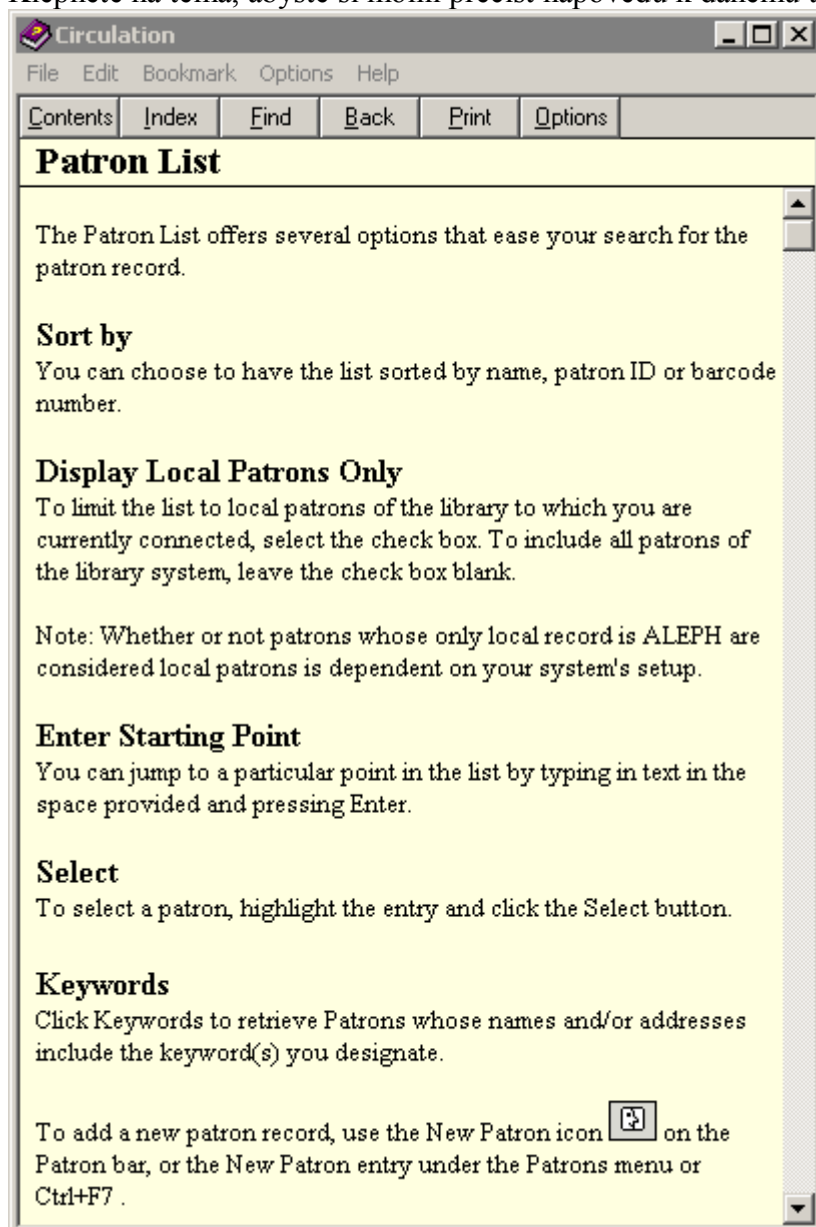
Klepněte na tema, abyste si mohli přečíst nápovědu k danému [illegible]

Circulation

File Edit Bookmark Options Help

Contents Index Find Back Print Options

Patron List

The Patron List offers several options that ease your search for the patron record.

Sort by
You can choose to have the list sorted by name, patron ID or barcode number.

Display Local Patrons Only
To limit the list to local patrons of the library to which you are currently connected, select the check box. To include all patrons of the library system, leave the check box blank.

Note: Whether or not patrons whose only local record is ALEPH are considered local patrons is dependent on your system's setup.

Enter Starting Point
You can jump to a particular point in the list by typing in text in the space provided and pressing Enter.

Select
To select a patron, highlight the entry and click the Select button.

Keywords
Click Keywords to retrieve Patrons whose names and/or addresses include the keyword(s) you designate.

To add a new patron record, use the New Patron icon on the Patron bar, or the New Patron entry under the Patrons menu or Ctrl+F7 .